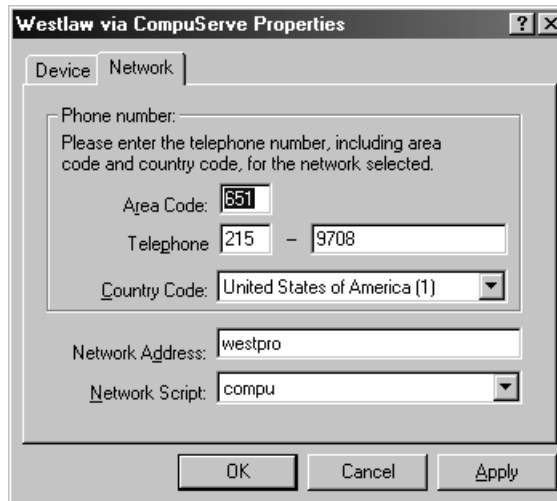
Westlaw via CompuServe Properties

?

X

Device

Network

Phone number:

Please enter the telephone number, including area code and country code, for the network selected.

Area Code: 651

Telephone 215 – 9708

Country Code: United States of America (1)

Network Address: westpro

Network Script: compu

OK

Cancel

Apply